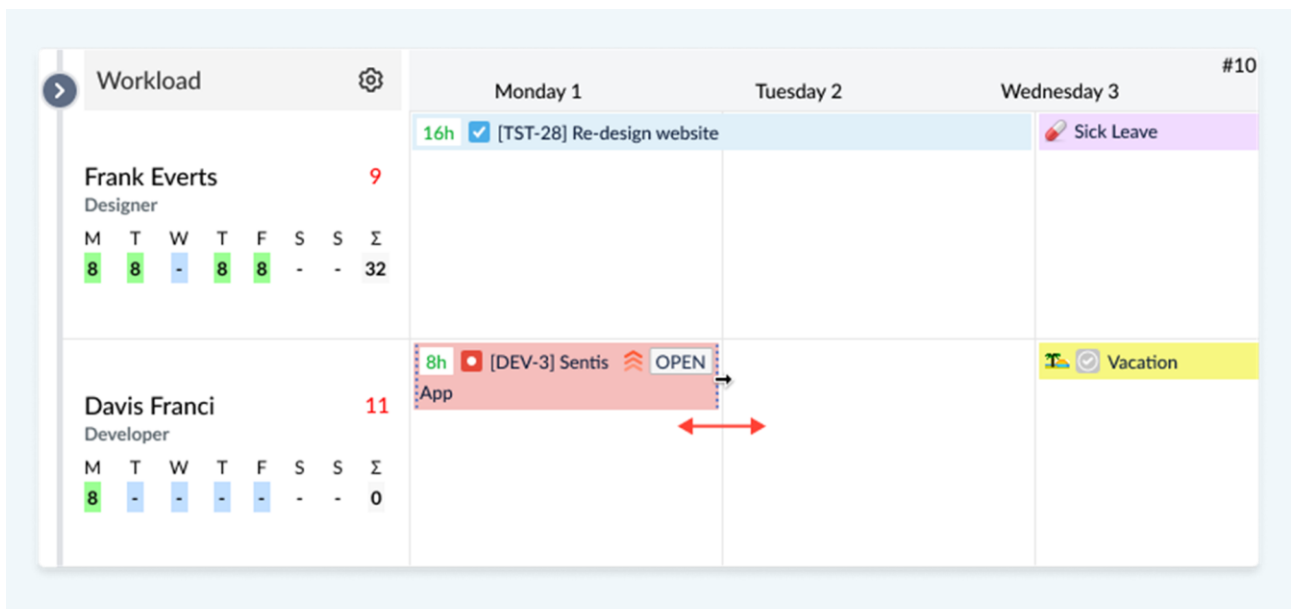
Workload

#10

Monday 1

Tuesday 2

Wednesday 3

16h [TST-28] Re-design website

Sick Leave

Frank Everts 9

Designer

| M | T | W | T | F | S | S | Σ |
|---|---|---|---|---|---|---|---|
| 8 | 8 | - | 8 | 8 | - | - | 32 |

8h [DEV-3] Sentis OPEN App

Vacation

Davis Franci 11

Developer

| M | T | W | T | F | S | S | Σ |
|---|---|---|---|---|---|---|---|
| 8 | - | - | - | - | - | - | 0 |